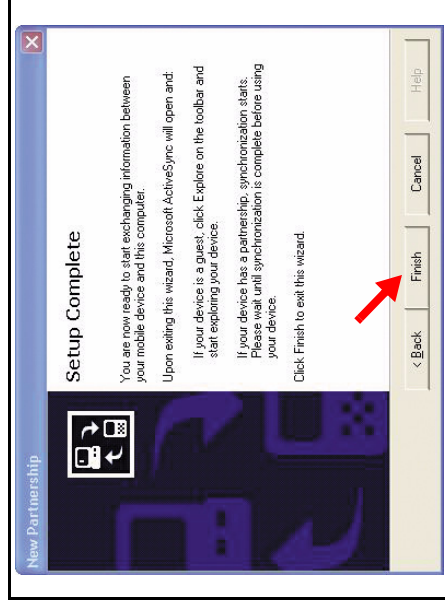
New Partnership

Setup Complete

You are now ready to start exchanging information between your mobile device and this computer.

Upon exiting this wizard, Microsoft ActiveSync will open and:

If your device is a guest, click Explore on the toolbar and start exploring your device.

If your device has a partnership, synchronization starts. Please wait until synchronization is complete before using your device.

Click Finish to exit this wizard.

< Back

Finish

Cancel

Help